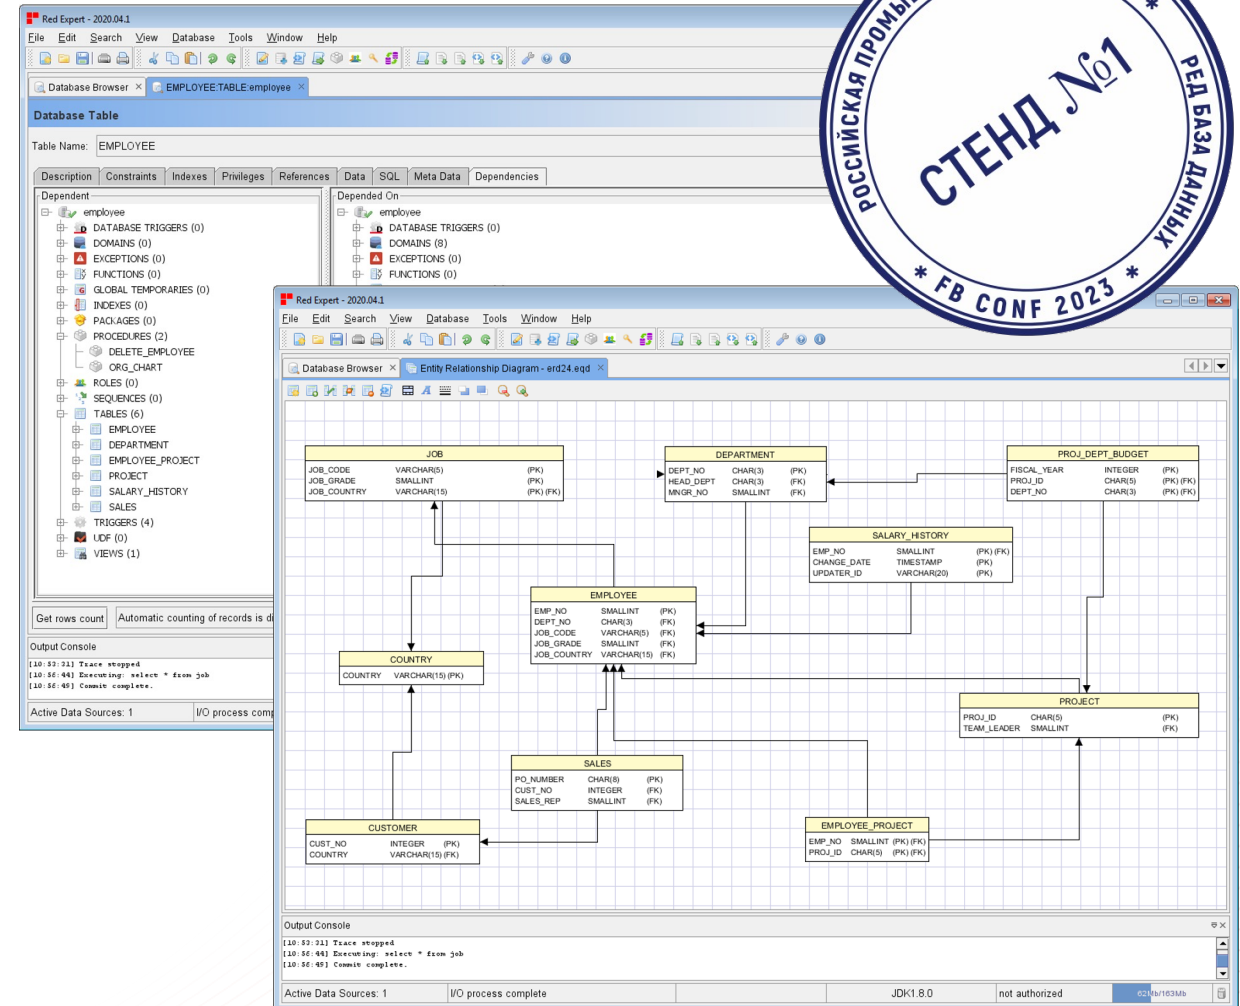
Red Expert - 2020.04.1
File Edit Search View Database Tools Window Help
Database Browser × EMPLOYEE:TABLE:employee ×
Database Table
Table Name: EMPLOYEE
Description Constraints Indexes Privileges References Data SQL Meta Data Dependencies
Dependent
employee
DATABASE TRIGGERS (0)
DOMAINS (0)
EXCEPTIONS (0)
FUNCTIONS (0)
GLOBAL TEMPORARIES (0)
INDEXES (0)
PACKAGES (0)
PROCEDURES (2)
DELETE_EMPLOYEE
ORG_CHART
ROLES (0)
SEQUENCES (0)
TABLES (6)
EMPLOYEE
DEPARTMENT
EMPLOYEE_PROJECT
PROJECT
SALARY_HISTORY
SALES
TRIGGERS (4)
UDF (0)
VIEWS (1)
Dependend On
employee
DATABASE TRIGGERS (0)
DOMAINS (8)
EXCEPTIONS (0)
FUNCTIONS (0)
Get rows count Automatic counting of records is di
Output Console
[10:53:31] Trace stopped
[10:56:44] Executing: select * from job
[10:56:49] Commit complete.
Active Data Sources: 1 I/O process comp

РОССИЙСКАЯ ПРОМЫ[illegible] РЕД БАЗА ДАННЫХ
СТЕНД №1
* FB CONF 2023 *

Red Expert - 2020.04.1
File Edit Search View Database Tools Window Help
Database Browser × Entity Relationship Diagram - erd24.eqd ×

JOB
JOB_CODE VARCHAR(5) (PK)
JOB_GRADE SMALLINT (PK)
JOB_COUNTRY VARCHAR(15) (PK) (FK)

DEPARTMENT
DEPT_NO CHAR(3) (PK)
HEAD_DEPT CHAR(3) (FK)
MNGR_NO SMALLINT (FK)

PROJ_DEPT_BUDGET
FISCAL_YEAR INTEGER (PK)
PROJ_ID CHAR(5) (PK) (FK)
DEPT_NO CHAR(3) (PK) (FK)

SALARY_HISTORY
EMP_NO SMALLINT (PK) (FK)
CHANGE_DATE TIMESTAMP (PK)
UPDATER_ID VARCHAR(20) (PK)

EMPLOYEE
EMP_NO SMALLINT (PK)
DEPT_NO CHAR(3) (FK)
JOB_CODE VARCHAR(5) (FK)
JOB_GRADE SMALLINT (FK)
JOB_COUNTRY VARCHAR(15) (FK)

COUNTRY
COUNTRY VARCHAR(15) (PK)

PROJECT
PROJ_ID CHAR(5) (PK)
TEAM_LEADER SMALLINT (FK)

SALES
PO_NUMBER CHAR(8) (PK)
CUST_NO INTEGER (FK)
SALES_REP SMALLINT (FK)

CUSTOMER
CUST_NO INTEGER (PK)
COUNTRY VARCHAR(15) (FK)

EMPLOYEE_PROJECT
EMP_NO SMALLINT (PK) (FK)
PROJ_ID CHAR(5) (PK) (FK)

Output Console
[10:53:31] Trace stopped
[10:56:44] Executing: select * from job
[10:56:49] Commit complete.
Active Data Sources: 1 I/O process complete JDK1.8.0 not authorized 62Mb/163Mb